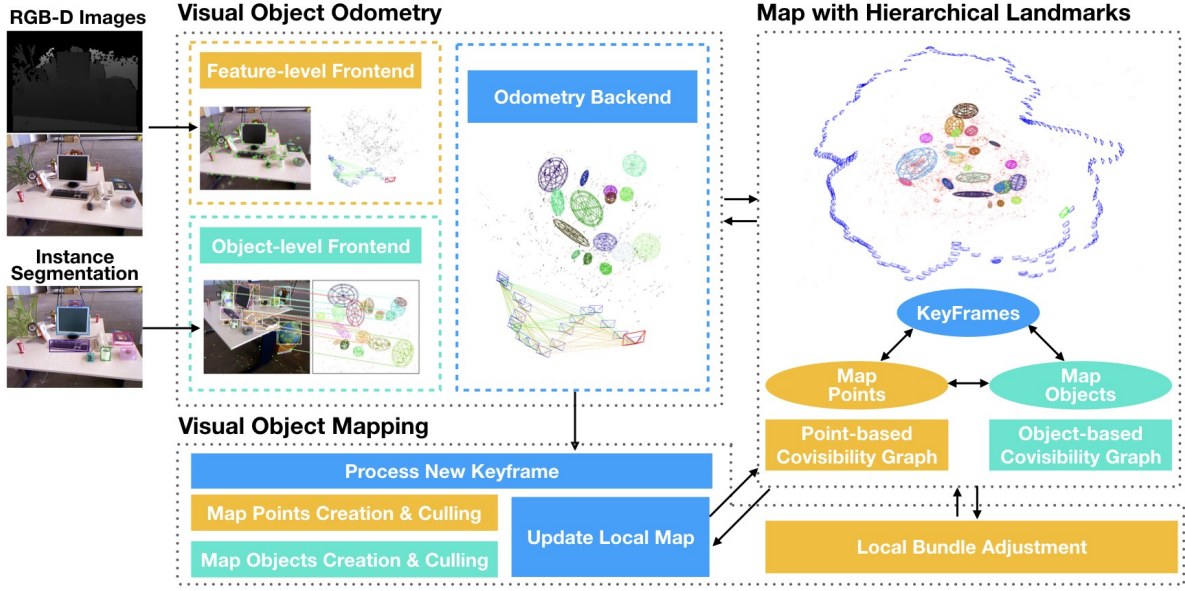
RGB-D Images

Instance Segmentation

Visual Object Odometry

Feature-level Frontend

Object-level Frontend

Odometry Backend

Map with Hierarchical Landmarks

KeyFrames

Map Points

Map Objects

Point-based Covisibility Graph

Object-based Covisibility Graph

Visual Object Mapping

Process New Keyframe

Map Points Creation & Culling

Map Objects Creation & Culling

Update Local Map

Local Bundle Adjustment